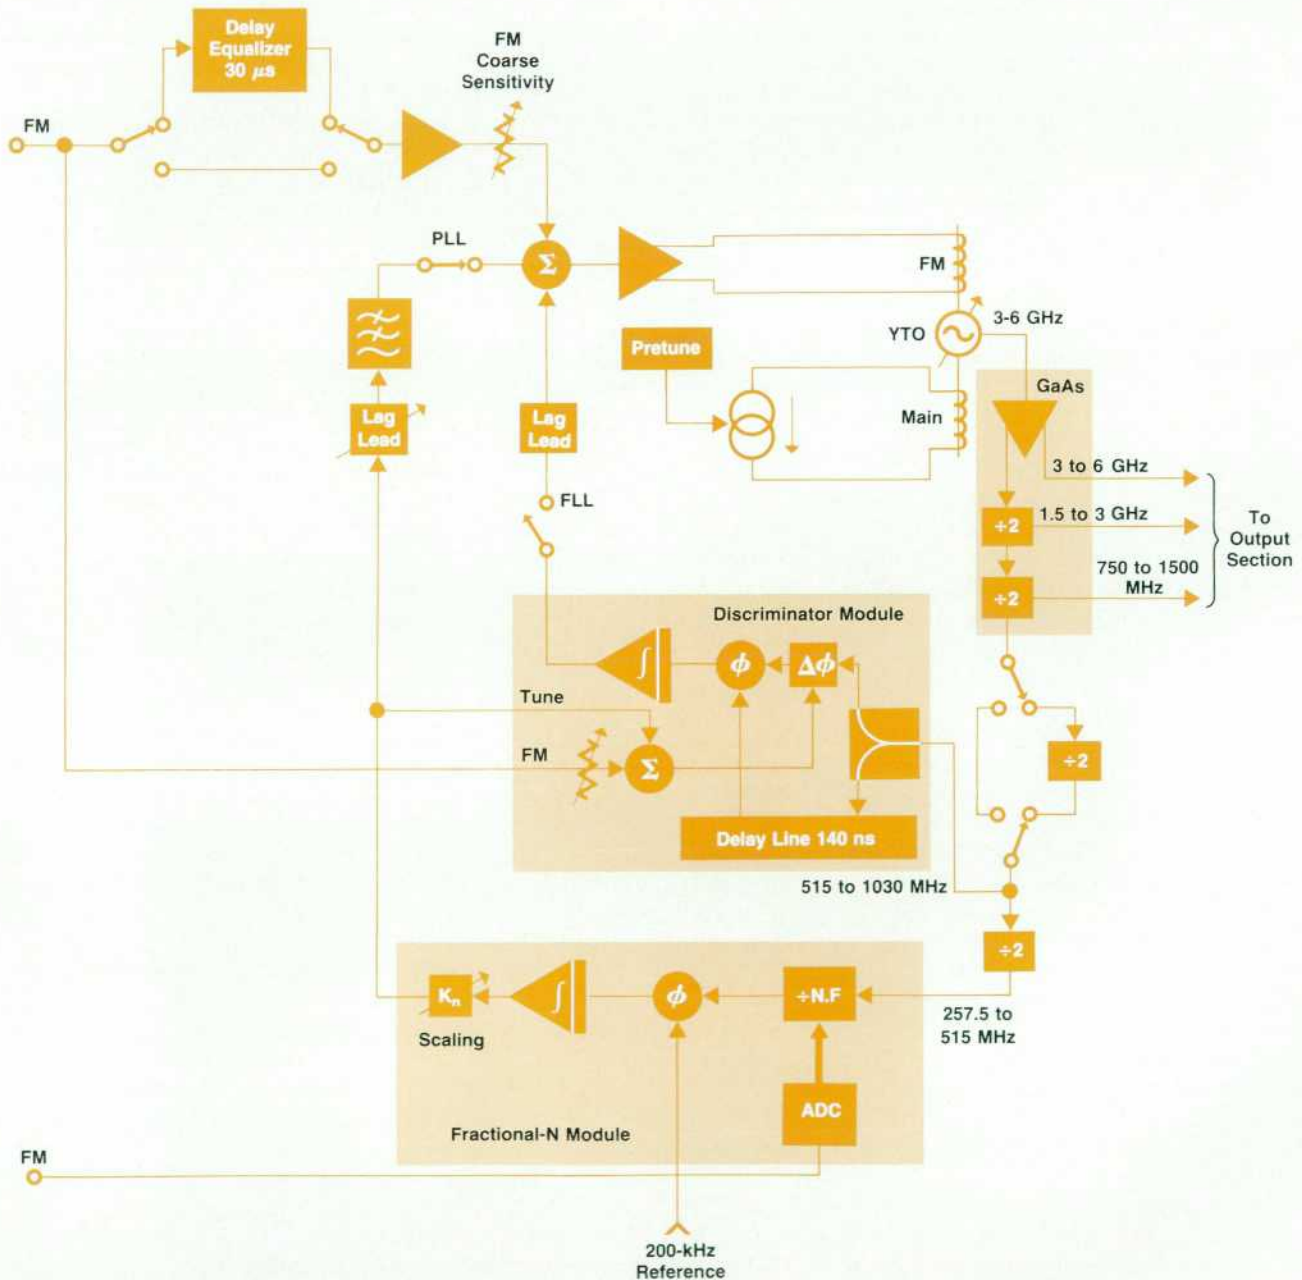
Delay Equalizer 30 $\mu s$

FM Coarse Sensitivity

FM

PLL

$\Sigma$

FM

YTO

3-6 GHz

Pretune

Main

GaAs

3 to 6 GHz

$\div 2$

1.5 to 3 GHz

$\div 2$

750 to 1500 MHz

To Output Section

Lag Lead

Lag Lead

FLL

Discriminator Module

$\phi$

$\Delta\phi$

Tune

FM

$\Sigma$

Delay Line 140 ns

$\div 2$

515 to 1030 MHz

$\div 2$

$K_n$

Scaling

$\phi$

$\div N.F$

257.5 to 515 MHz

ADC

Fractional-N Module

FM

200-kHz Reference